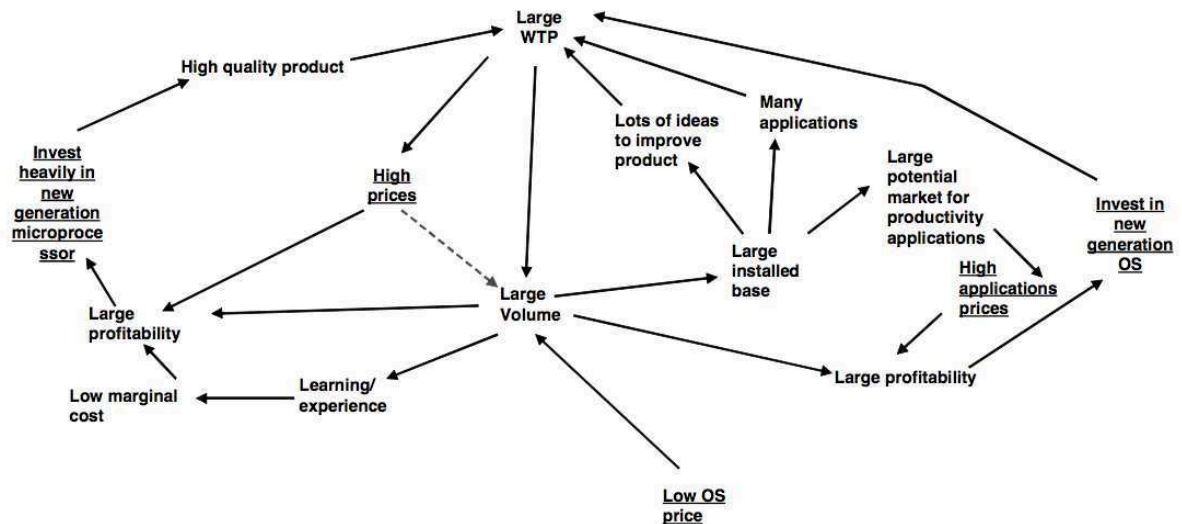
Large WTP

High quality product

Invest heavily in new generation microprocessor

High prices

Lots of ideas to improve product

Many applications

Large potential market for productivity applications

Invest in new generation OS

Large installed base

Large Volume

Large profitability

High applications prices

Low marginal cost

Learning/ experience

Large profitability

Low OS price